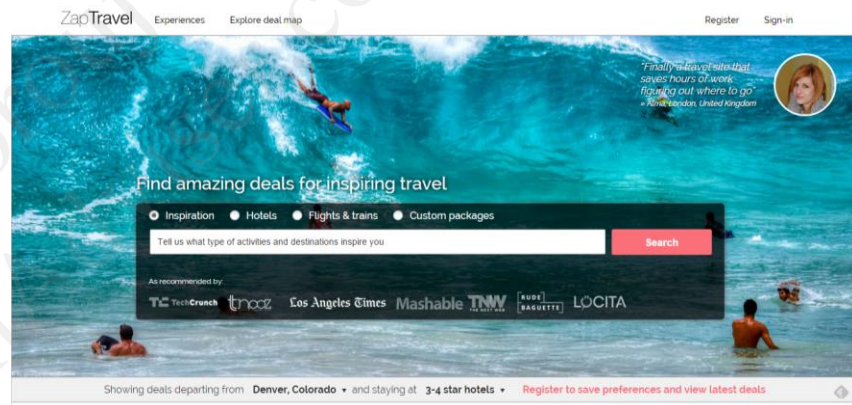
ZapTravel Experiences Explore deal map Register Sign-in

"Finally a travel site that saves hours of work figuring out where to go"
» Anna, London, United Kingdom

Find amazing deals for inspiring travel

Inspiration Hotels Flights & trains Custom packages

Tell us what type of activities and destinations inspire you

Search

As recommended by:

TechCrunch tnooz Los Angeles Times Mashable TNW THE NEXT WEB RUDE BAGUETTE LOCITA

Showing deals departing from Denver, Colorado ▾ and staying at 3-4 star hotels ▾ Register to save preferences and view latest deals